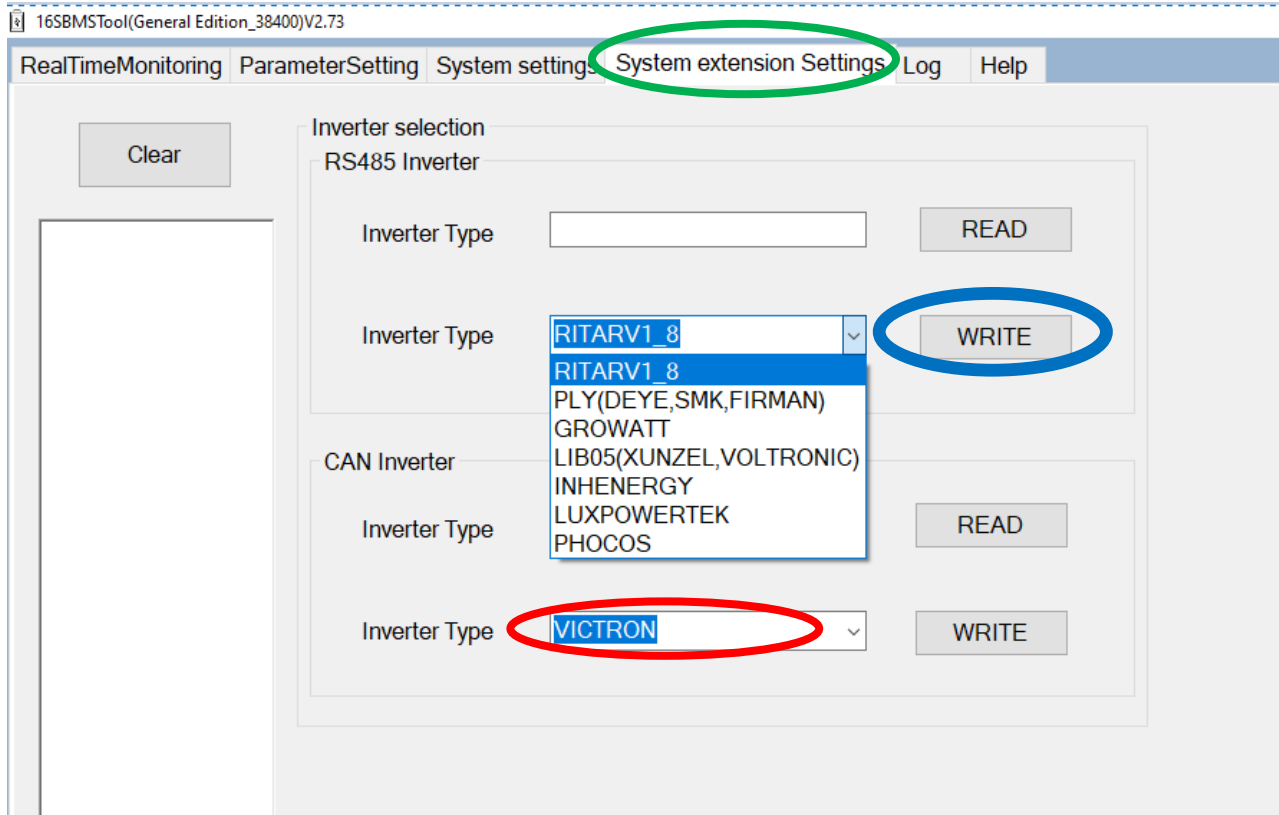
16SBMSTool(General Edition_38400)V2.73

RealTimeMonitoring | ParameterSetting | System settings | System extension Settings | Log | Help

Clear

Inverter selection

RS485 Inverter

Inverter Type

READ

Inverter Type

RITARV1_8

WRITE

RITARV1_8
PLY(DEYE,SMK,FIRMAN)
GROWATT
LIB05(XUNZEL,VOLTRONIC)
INHENERGY
LUXPOWERTEK
PHOCOS

CAN Inverter

Inverter Type

READ

Inverter Type

VICTRON

WRITE